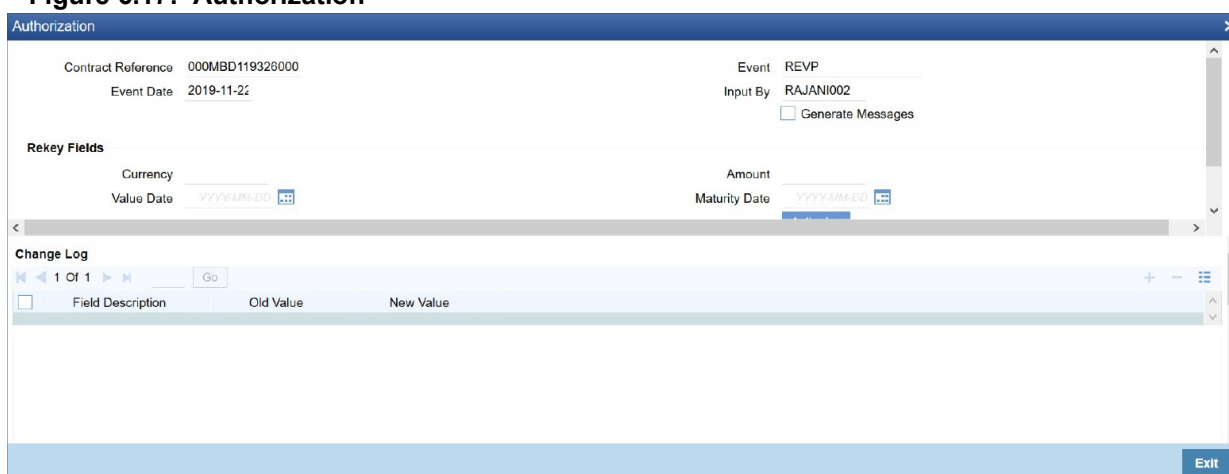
Figure 6.17: Authorization

Authorization

Contract Reference 000MBD119326000
Event Date 2019-11-22
Event REVP
Input By RAJANI002
Generate Messages

Rekey Fields

Currency
Value Date YYYY-MM-DD
Amount
Maturity Date YYYY-MM-DD

Change Log

1 Of 1 Go

| Field Description | Old Value | New Value |
|---|---|---|

Exit